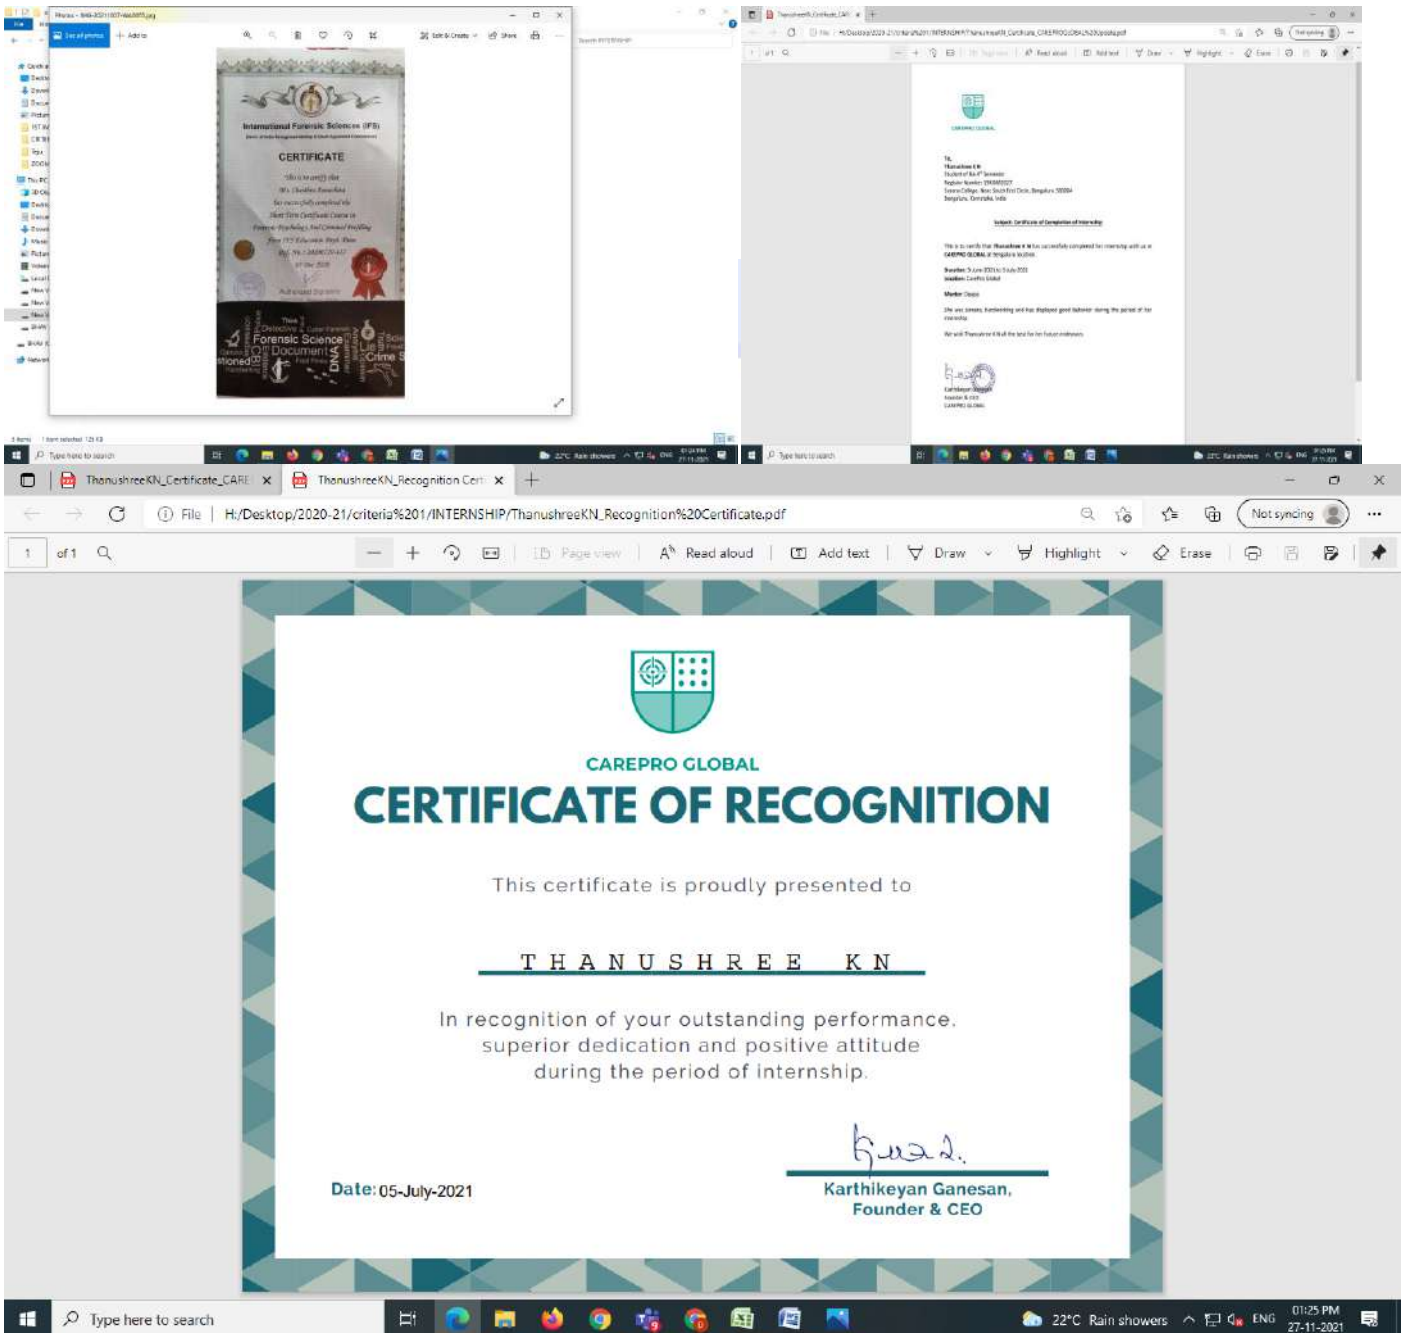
Photos

International Forensic Sciences (IFS)

CERTIFICATE

Forensic Science
Document
Crime

Type here to search

Type here to search

ThanushreeKN_Certificate_CARE ×
ThanushreeKN_Recognition Cert ×
+

File | H:/Desktop/2020-21/criteria%201/INTERNSHIP/ThanushreeKN_Recognition%20Certificate.pdf

Not syncing

1 of 1

Page view | Read aloud | Add text | Draw | Highlight | Erase

CAREPRO GLOBAL
CERTIFICATE OF RECOGNITION

This certificate is proudly presented to

THANUSHREE KN

In recognition of your outstanding performance, superior dedication and positive attitude during the period of internship.

Date: 05-July-2021

Karthikeyan Ganesan,
Founder & CEO

Type here to search

22°C Rain showers ENG 01:25 PM 27-11-2021